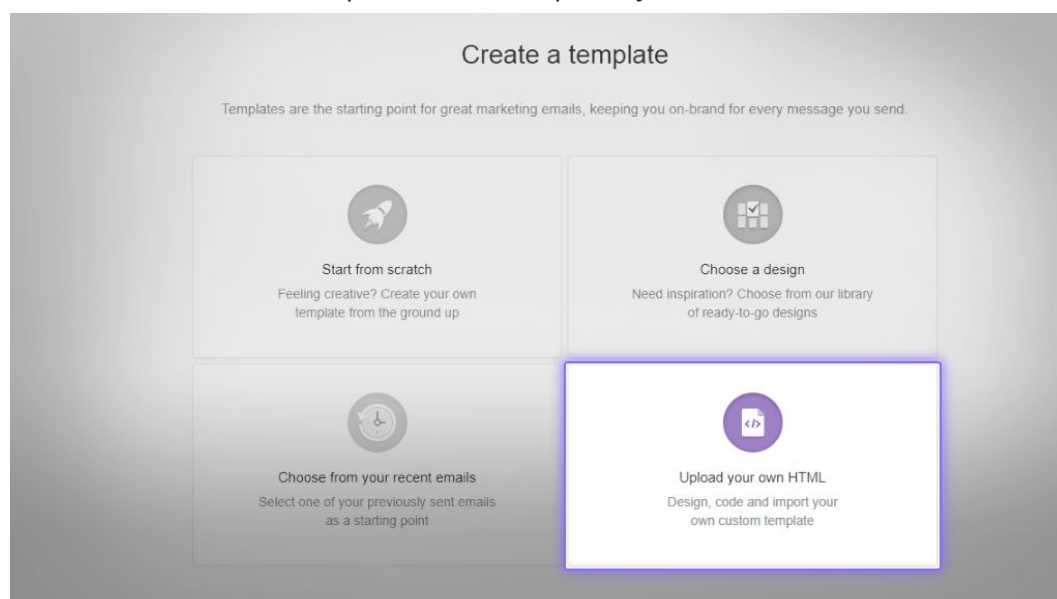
Create a template

Templates are the starting point for great marketing emails, keeping you on-brand for every message you send.

Start from scratch
Feeling creative? Create your own template from the ground up

Choose a design
Need inspiration? Choose from our library of ready-to-go designs

Choose from your recent emails
Select one of your previously sent emails as a starting point

Upload your own HTML
Design, code and import your own custom template